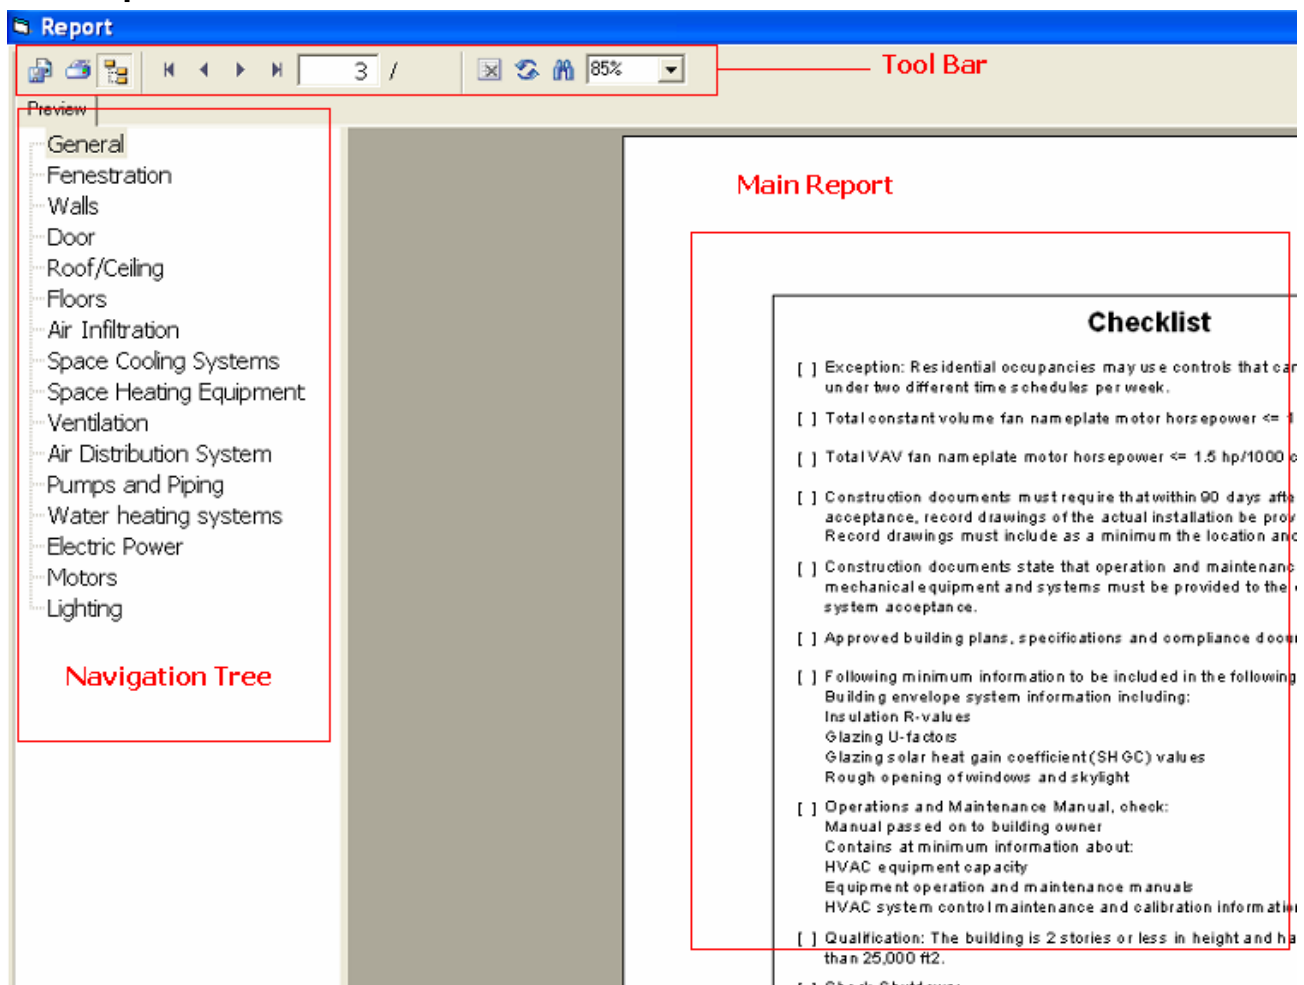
Report

3 /

85%

Tool Bar

Preview

General
Fenestration
Walls
Door
Roof/Ceiling
Floors
Air Infiltration
Space Cooling Systems
Space Heating Equipment
Ventilation
Air Distribution System
Pumps and Piping
Water heating systems
Electric Power
Motors
Lighting

Navigation Tree

Main Report

Checklist

[ ] Exception: Residential occupancies may use controls that ca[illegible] under two different time schedules per week.

[ ] Total constant volume fan nameplate motor horsepower <= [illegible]

[ ] Total VAV fan nameplate motor horsepower <= 1.5 hp/1000 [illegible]

[ ] Construction documents must require that within 90 days aft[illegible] acceptance, record drawings of the actual installation be pro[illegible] Record drawings must include as a minimum the location an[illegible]

[ ] Construction documents state that operation and maintenan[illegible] mechanical equipment and systems must be provided to the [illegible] system acceptance.

[ ] Approved building plans, specifications and compliance doc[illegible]

[ ] Following minimum information to be included in the followin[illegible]
Building envelope system information including:
Insulation R-values
Glazing U-factors
Glazing solar heat gain coefficient (SHGC) values
Rough opening of windows and skylight

[ ] Operations and Maintenance Manual, check:
Manual passed on to building owner
Contains at minimum information about:
HVAC equipment capacity
Equipment operation and maintenance manuals
HVAC system control maintenance and calibration informati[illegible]

[ ] Qualification: The building is 2 stories or less in height and h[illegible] than 25,000 ft2.

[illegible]